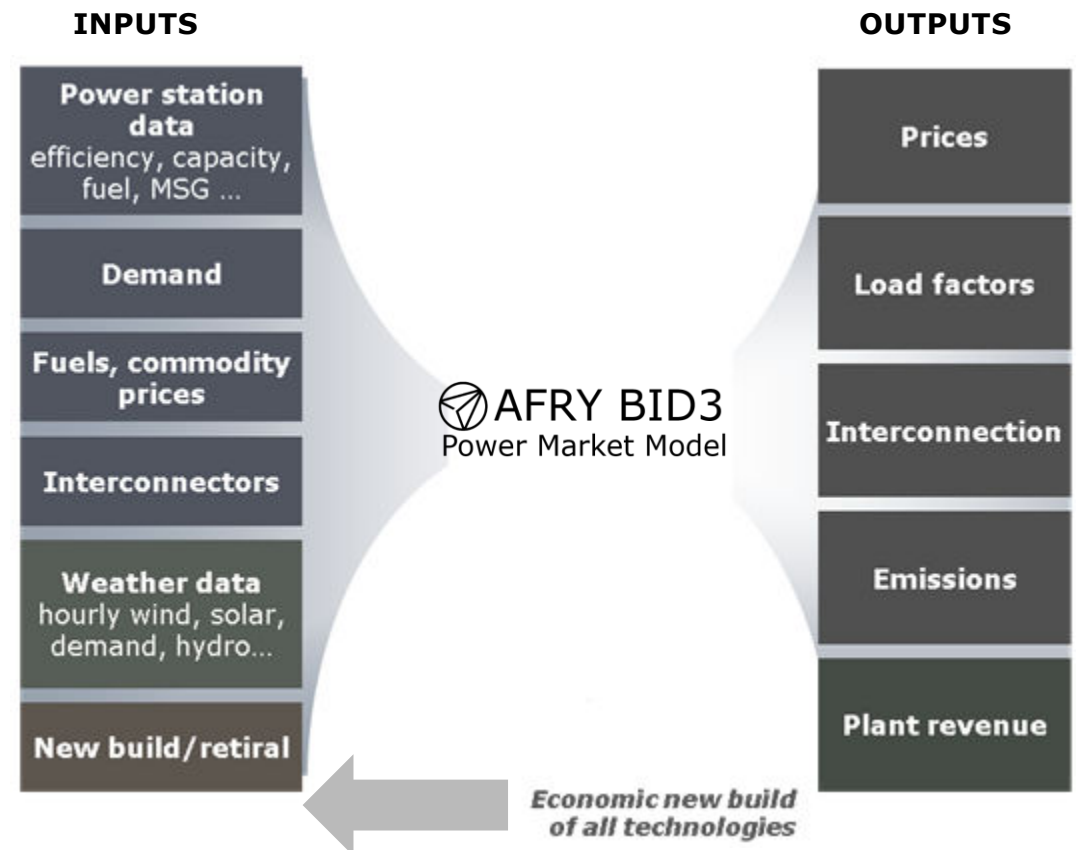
INPUTS

Power station data
efficiency, capacity, fuel, MSG ...

Demand

Fuels, commodity prices

Interconnectors

Weather data
hourly wind, solar, demand, hydro...

New build/retiral

AFRY BID3
Power Market Model

OUTPUTS

Prices

Load factors

Interconnection

Emissions

Plant revenue

Economic new build of all technologies